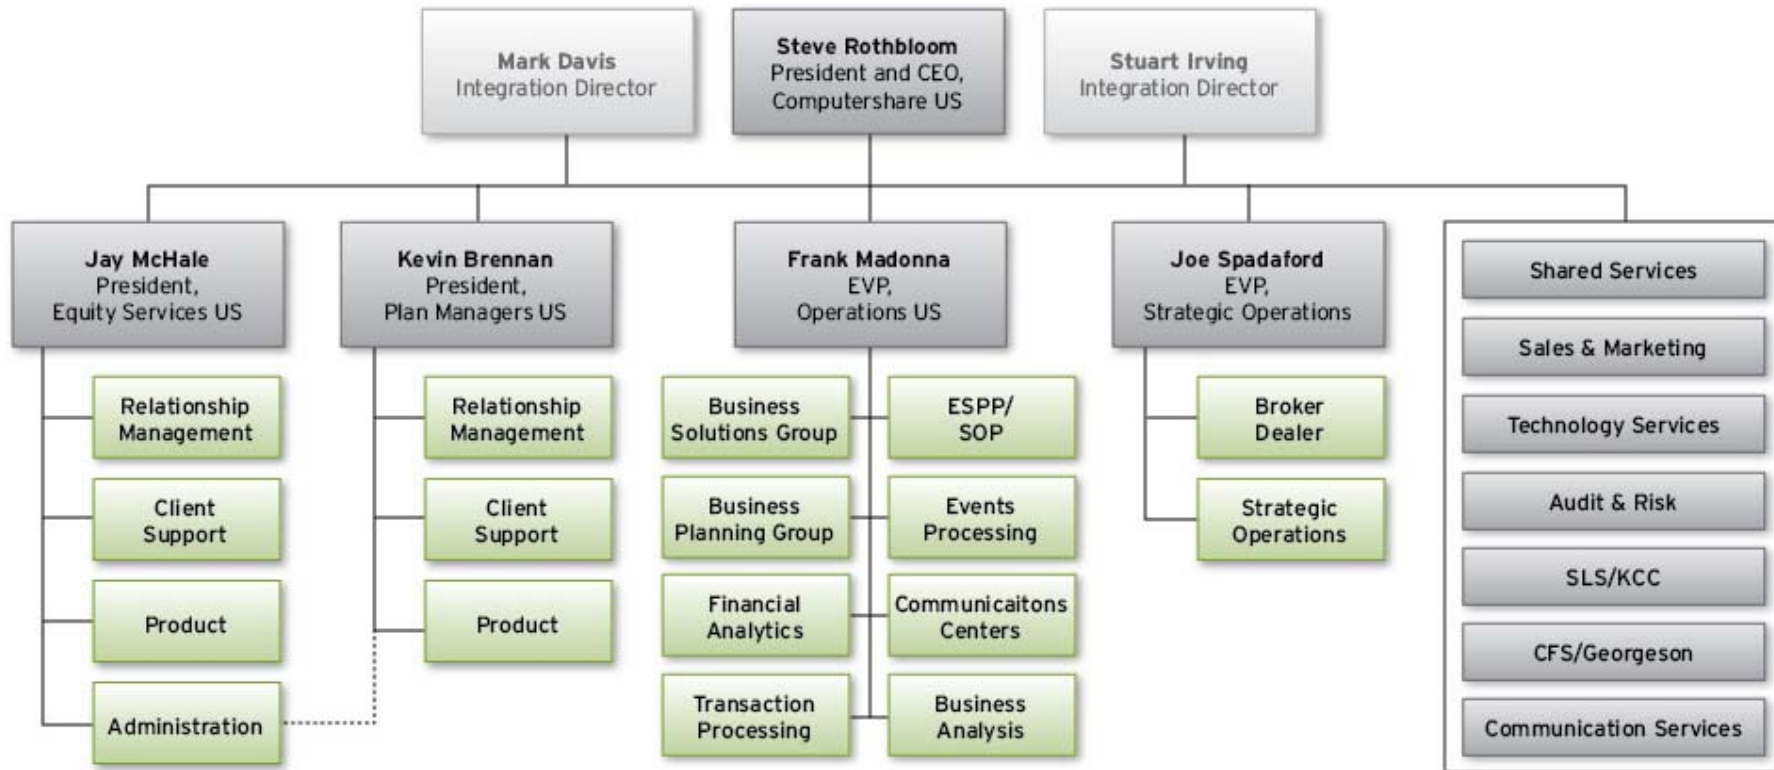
Mark Davis
Integration Director

Steve Rothbloom
President and CEO,
Computershare US

Stuart Irving
Integration Director

Jay McHale
President,
Equity Services US

Relationship Management

Client Support

Product

Administration

Kevin Brennan
President,
Plan Managers US

Relationship Management

Client Support

Product

Frank Madonna
EVP,
Operations US

Business Solutions Group

ESPP/ SOP

Business Planning Group

Events Processing

Financial Analytics

Communicaitons Centers

Transaction Processing

Business Analysis

Joe Spadaford
EVP,
Strategic Operations

Broker Dealer

Strategic Operations

Shared Services

Sales & Marketing

Technology Services

Audit & Risk

SLS/KCC

CFS/Georgeson

Communication Services